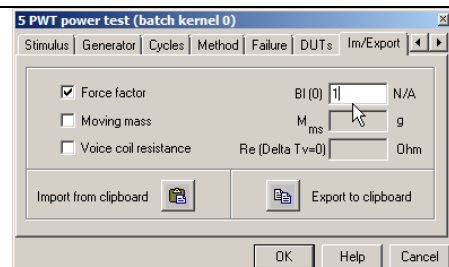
5 PWT power test (batch kernel 0)

Stimulus | Generator | Cycles | Method | Failure | DUTs | Im/Export

Force factor

Bl (0) 1 N/A

Moving mass

$M_{ms}$ g

Voice coil resistance

Re (Delta Tv=0) Ohm

Import from clipboard

Export to clipboard

OK Help Cancel